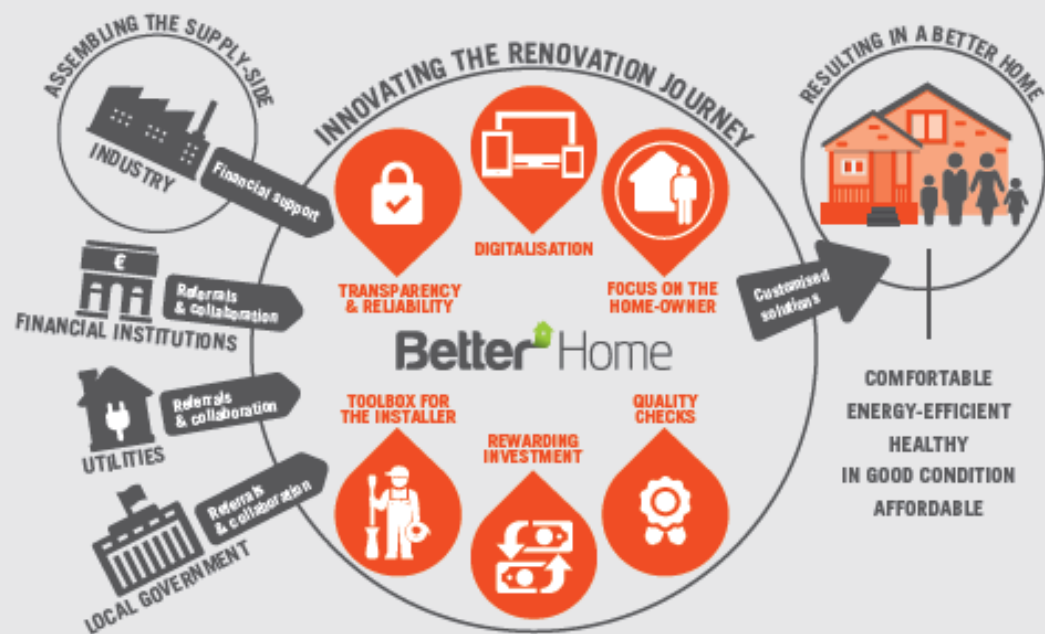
ASSEMBLING THE SUPPLY-SIDE

INDUSTRY

Financial support

€

FINANCIAL INSTITUTIONS

Referrals & collaboration

UTILITIES

Referrals & collaboration

LOCAL GOVERNMENT

Referrals & collaboration

INNOVATING THE RENOVATION JOURNEY

TRANSPARENCY & RELIABILITY

DIGITALISATION

FOCUS ON THE HOME-OWNER

Better Home

TOOLBOX FOR THE INSTALLER

REWARDING INVESTMENT

QUALITY CHECKS

Customised solutions

RESULTING IN A BETTER HOME

COMFORTABLE
ENERGY-EFFICIENT
HEALTHY
IN GOOD CONDITION
AFFORDABLE